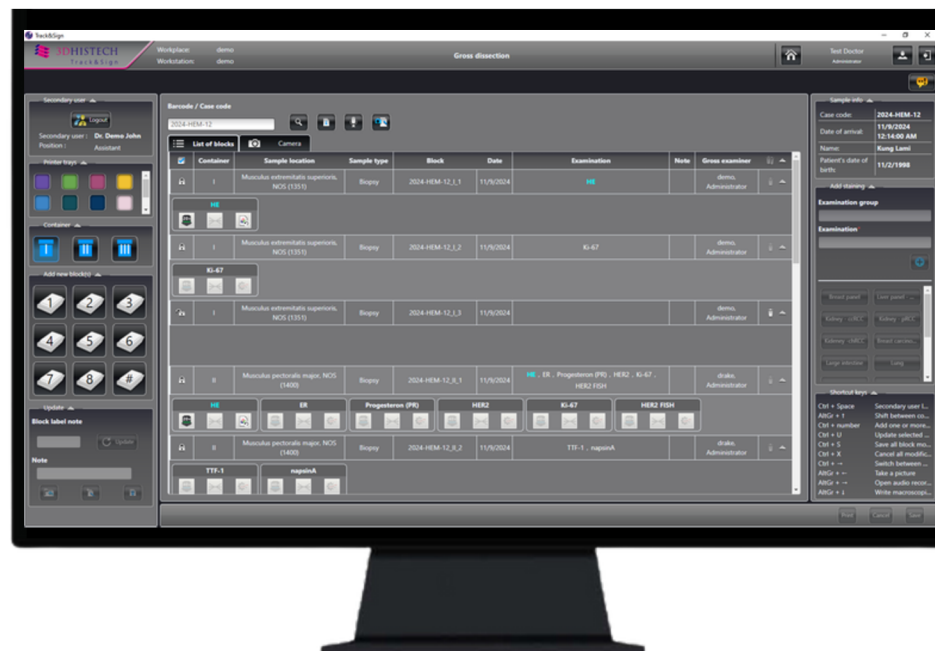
Track&Sign

3DHISTECH Track&Sign

Workplace: demo
Workstation: demo

Gross dissection

Test Doctor
Administrator

Secondary user

Logout

Secondary user: Dr. Demo John
Position: Assistant

Printer trays

Container

Add new block(s)

1 2 3
4 5 6
7 8 #

Update

Block label note

Update

Note

Barcode / Case code

2024-HEM-12

List of blocks | Camera

| | Container | Sample location | Sample type | Block | Date | Examination | Note | Gross examiner |
|---|---|---|---|---|---|---|---|---|
| | I | Musculus extremitatis superioris, NOS (1351) | Biopsy | 2024-HEM-12_I_1 | 11/9/2024 | HE | | demo, Administrator |
| | I | Musculus extremitatis superioris, NOS (1351) | Biopsy | 2024-HEM-12_I_2 | 11/9/2024 | Ki-67 | | demo, Administrator |
| | I | Musculus extremitatis superioris, NOS (1351) | Biopsy | 2024-HEM-12_I_3 | 11/9/2024 | | | demo, Administrator |
| | II | Musculus pectoralis major, NOS (1400) | Biopsy | 2024-HEM-12_II_1 | 11/9/2024 | HE, ER, Progesteron (PR), HER2, Ki-67, HER2 FISH | | drake, Administrator |
| | II | Musculus pectoralis major, NOS (1400) | Biopsy | 2024-HEM-12_II_2 | 11/9/2024 | TTF-1, napsinA | | drake, Administrator |

HE
Ki-67
HE ER Progesteron (PR) HER2 Ki-67 HER2 FISH
TTF-1 napsinA

Sample info

| | |
|---|---|
| Case code: | 2024-HEM-12 |
| Date of arrival: | 11/9/2024 12:14:00 AM |
| Name: | Kung Lami |
| Patient's date of birth: | 11/2/1998 |

Add staining

Examination group

Examination

Breast panel | Liver panel ...
Kidney - ccRCC | Kidney - pRCC
Kidney - chRCC | Breast carcino...
Large intestine | Lung

Shortcut keys

| | |
|---|---|
| Ctrl + Space | Secondary user l... |
| AltGr + ↑ | Shift between co... |
| Ctrl + number | Add one or more... |
| Ctrl + U | Update selected ... |
| Ctrl + S | Save all block mo... |
| Ctrl + X | Cancel all modific... |
| Ctrl + → | Switch between ... |
| AltGr + ← | Take a picture |
| AltGr + → | Open audio recor... |
| AltGr + ↓ | Write macroscopi... |

Print Cancel Save